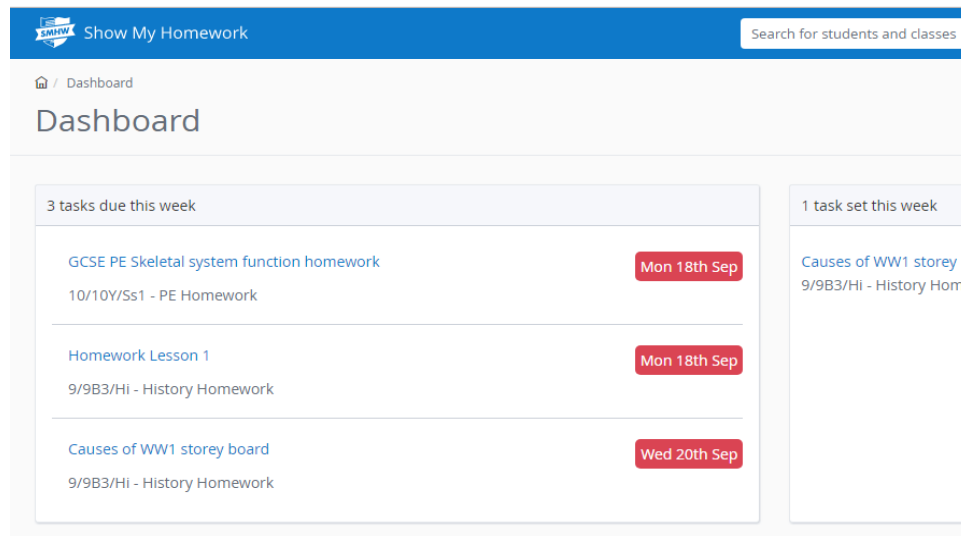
SMHW Show My Homework

Search for students and classes

/ Dashboard

Dashboard

3 tasks due this week

GCSE PE Skeletal system function homework
10/10Y/Ss1 - PE Homework
Mon 18th Sep

Homework Lesson 1
9/9B3/Hi - History Homework
Mon 18th Sep

Causes of WW1 storey board
9/9B3/Hi - History Homework
Wed 20th Sep

1 task set this week

Causes of WW1 storey
9/9B3/Hi - History Hom